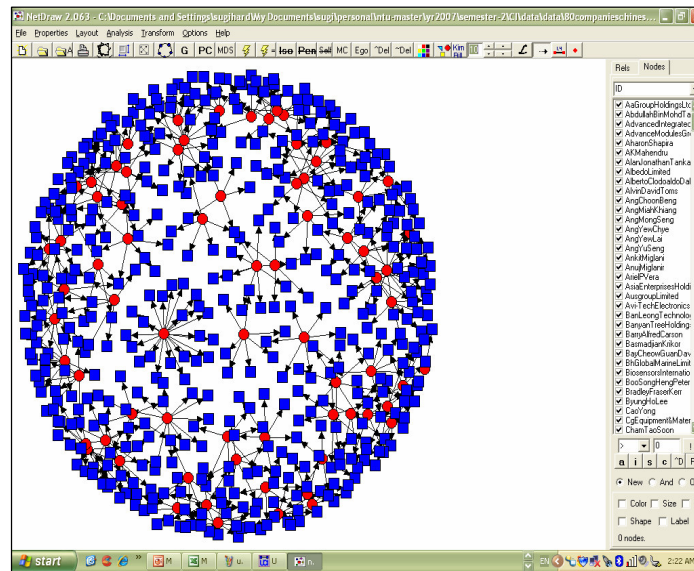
NetDraw 2.063 - C:\Documents and Settings\supihard\My Documents\supi\personal\ntu-master\yr2007\semester-2\CI\data\data\80companieschines...

File Properties Layout Analysis Transform Options Help

G PC MDS Iso Pen Sell MC Ego ^Del ^Del

Rels Nodes

ID

AaGroupHoldingsLtd
AbdullahBinMohdTa
AdvancedIntegrated
AdvanceModulesGr
AharonShapira
AKMahendru
AlanJonathanTanka
AlbedoLimited
AlbertoClodoaldoDal
AlvinDavidToms
AngChoonBeng
AngMiahKhiang
AngMongSeng
AngYewChye
AngYewLai
AngYuSeng
AnkitMiglani
AnujMiglani
AnilPVera
AsiaEnterprisesHold
AusgroupLimited
Avi-TechElectronics
BanLeongTechnolog
BanyanTreeHolding
BarryAlfredCarson
BasmadjianKrikor
BayCheowGuanDav
BhGlobalMarineLimit
BiosensorsInternatio
BooSongHengPeter
BradleyFraserKerr
ByungHoLee
CaoYong
CgEquipment&Mater
ChamTaoSoon

0

a i s c ^D F

New And O

Color Size

Shape Label

0 nodes.

start

M M U U N

EN

2:22 AM